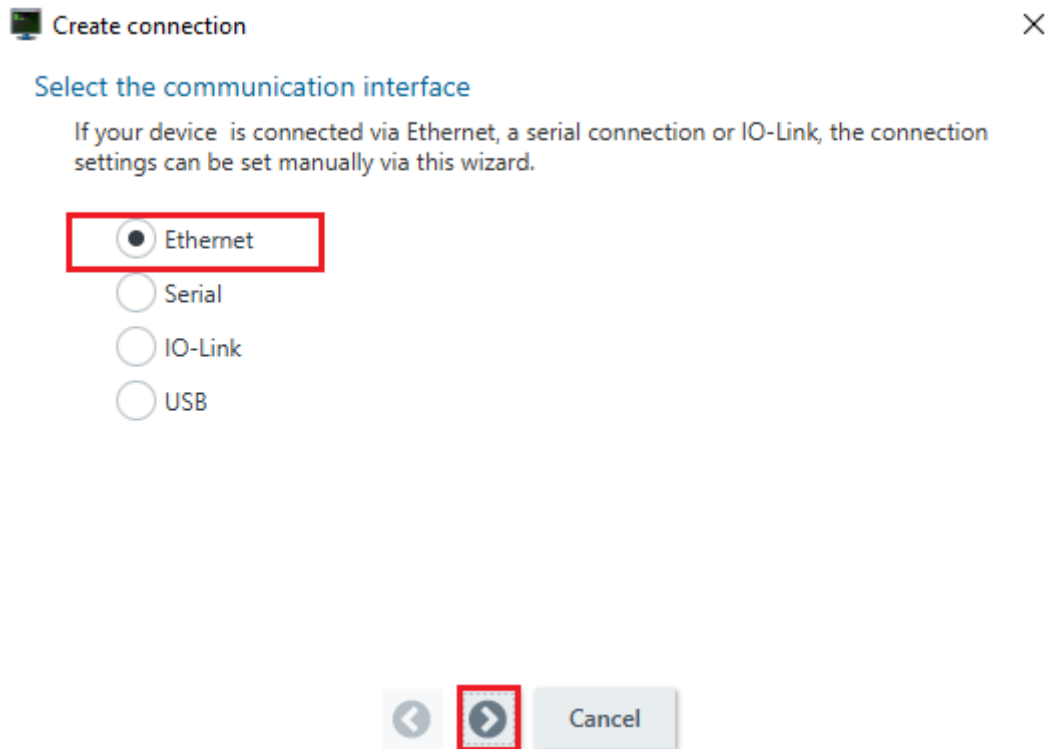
Create connection

Select the communication interface

If your device is connected via Ethernet, a serial connection or IO-Link, the connection settings can be set manually via this wizard.

Ethernet
Serial
IO-Link
USB

Cancel